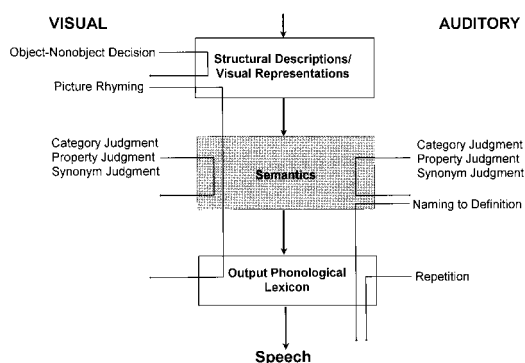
VISUAL

AUDITORY

Object-Nonobject Decision

Structural Descriptions/ Visual Representations

Picture Rhyming

Category Judgment
Property Judgment
Synonym Judgment

Semantics

Category Judgment
Property Judgment
Synonym Judgment

Naming to Definition

Output Phonological Lexicon

Repetition

Speech